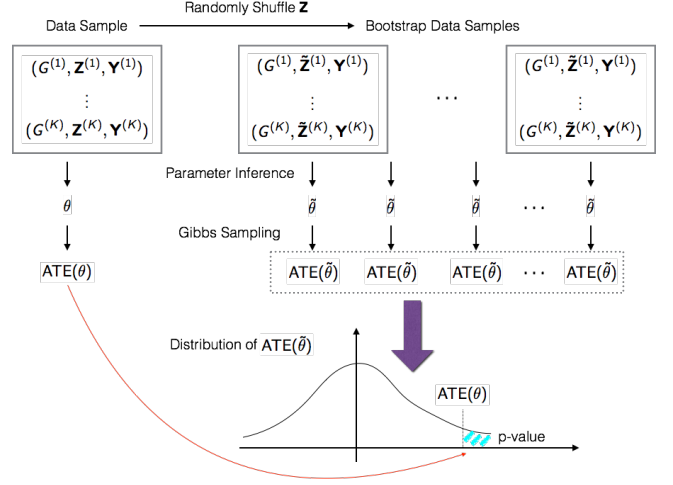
Data Sample

Randomly Shuffle $\mathbf{Z}$

Bootstrap Data Samples

$(G^{(1)}, \mathbf{Z}^{(1)}, \mathbf{Y}^{(1)})$
$\vdots$
$(G^{(K)}, \mathbf{Z}^{(K)}, \mathbf{Y}^{(K)})$

$(G^{(1)}, \tilde{\mathbf{Z}}^{(1)}, \mathbf{Y}^{(1)})$
$\vdots$
$(G^{(K)}, \tilde{\mathbf{Z}}^{(K)}, \mathbf{Y}^{(K)})$

$\cdots$

$(G^{(1)}, \tilde{\mathbf{Z}}^{(1)}, \mathbf{Y}^{(1)})$
$\vdots$
$(G^{(K)}, \tilde{\mathbf{Z}}^{(K)}, \mathbf{Y}^{(K)})$

Parameter Inference

$\theta$

$\tilde{\theta}$ $\tilde{\theta}$ $\tilde{\theta}$ $\cdots$ $\tilde{\theta}$

Gibbs Sampling

$\text{ATE}(\theta)$

$\text{ATE}(\tilde{\theta})$ $\text{ATE}(\tilde{\theta})$ $\text{ATE}(\tilde{\theta})$ $\cdots$ $\text{ATE}(\tilde{\theta})$

Distribution of $\text{ATE}(\tilde{\theta})$

$\text{ATE}(\theta)$

p-value